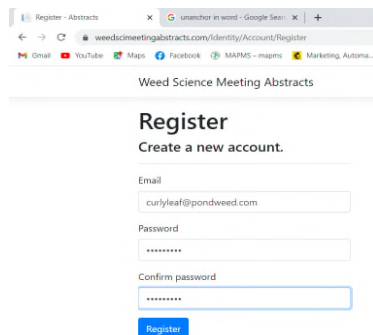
Register - Abstracts × G unanchor in word - Google Sear × +

← → C weedscimeetingabstracts.com/Identity/Account/Register

Gmail YouTube Maps Facebook MAPMS – mapms Marketing, Automa...

Weed Science Meeting Abstracts

Register

Create a new account.

Email

curlyleaf@pondweed.com

Password

••••••••••

Confirm password

••••••••••

Register